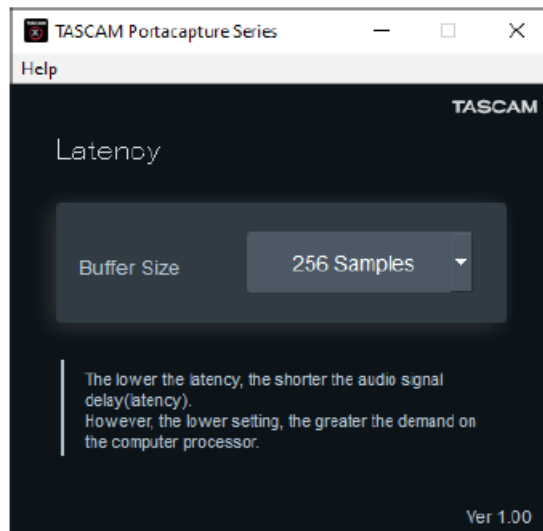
TASCAM Portacapture Series

Help

TASCAM

Latency

Buffer Size

256 Samples

The lower the latency, the shorter the audio signal delay(latency).
However, the lower setting, the greater the demand on the computer processor.

Ver 1.00